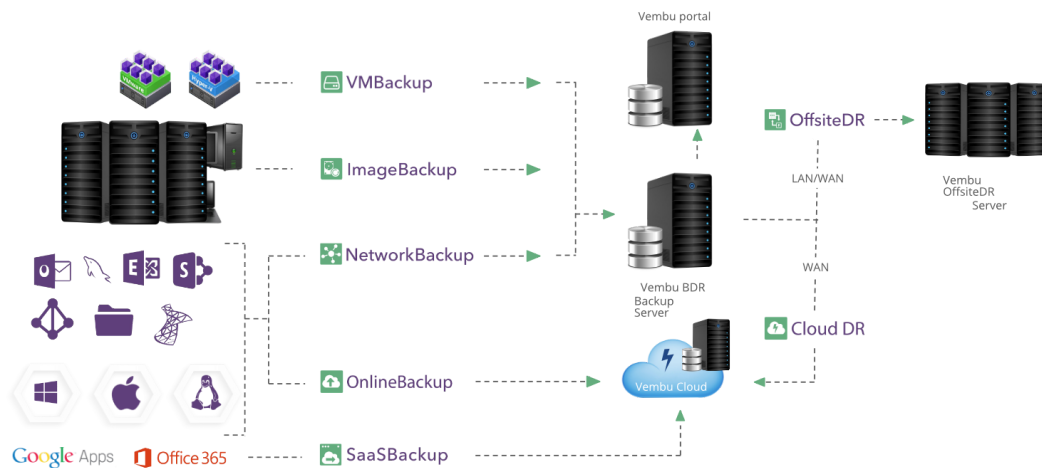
Vembu portal

vmware

Hyper-V

VMBackup

ImageBackup

NetworkBackup

OnlineBackup

SaaSBackup

OffsiteDR

LAN/WAN

WAN

Vembu OffsiteDR Server

Vembu BDR Backup Server

Cloud DR

Vembu Cloud

Google Apps

Office 365